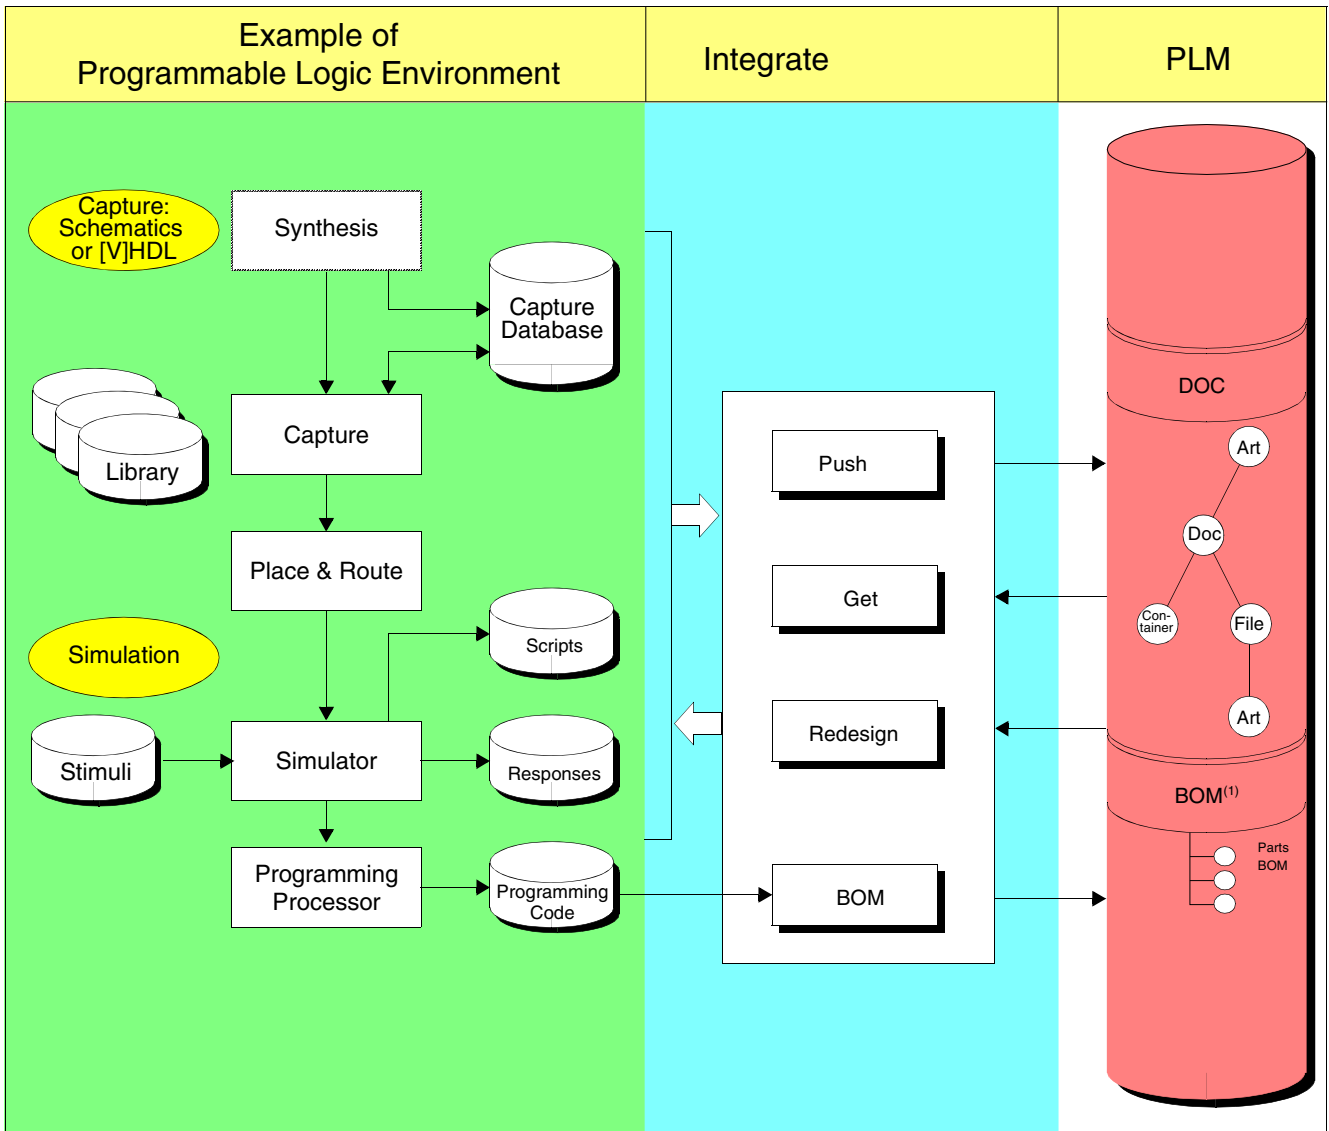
Example of Programmable Logic Environment

Integrate

PLM

Capture: Schematics or [V]HDL

Synthesis

Capture Database

Library

Capture

Place & Route

Simulation

Scripts

Stimuli

Simulator

Responses

Programming Processor

Programming Code

Push

Get

Redesign

BOM

DOC

Art

Doc

Con-tainer

File

Art

BOM$^{(1)}$

Parts BOM